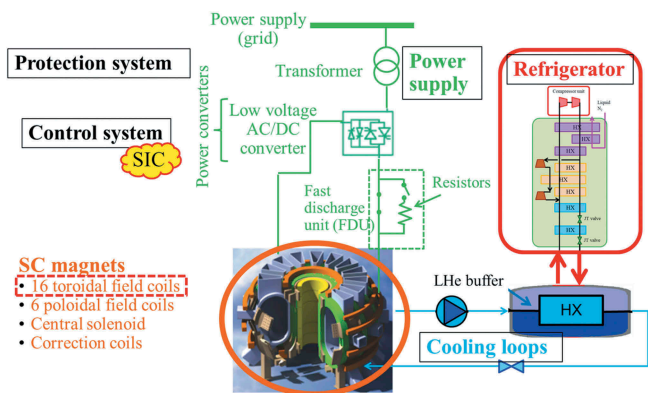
Power supply (grid)

Protection system

Transformer

Power supply

Refrigerator

Compressor unit

Liquid $N_2$

HX

HX

HX

HX

HX

HX

HX

HX

JT valve

JT valve

Power converters

Low voltage AC/DC converter

Control system

SIC

Fast discharge unit (FDU)

Resistors

SC magnets

• 16 toroidal field coils
• 6 poloidal field coils
• Central solenoid
• Correction coils

LHe buffer

HX

Cooling loops